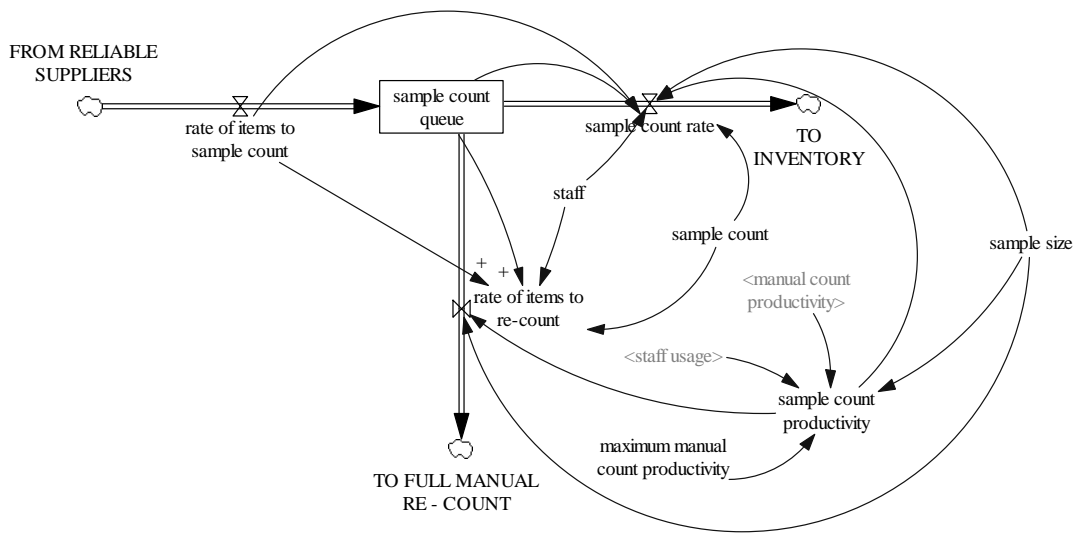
FROM RELIABLE SUPPLIERS

rate of items to sample count

sample count queue

sample count rate

TO INVENTORY

staff

sample count

sample size

+ +

rate of items to re-count

<manual count productivity>

<staff usage>

sample count productivity

maximum manual count productivity

TO FULL MANUAL RE - COUNT